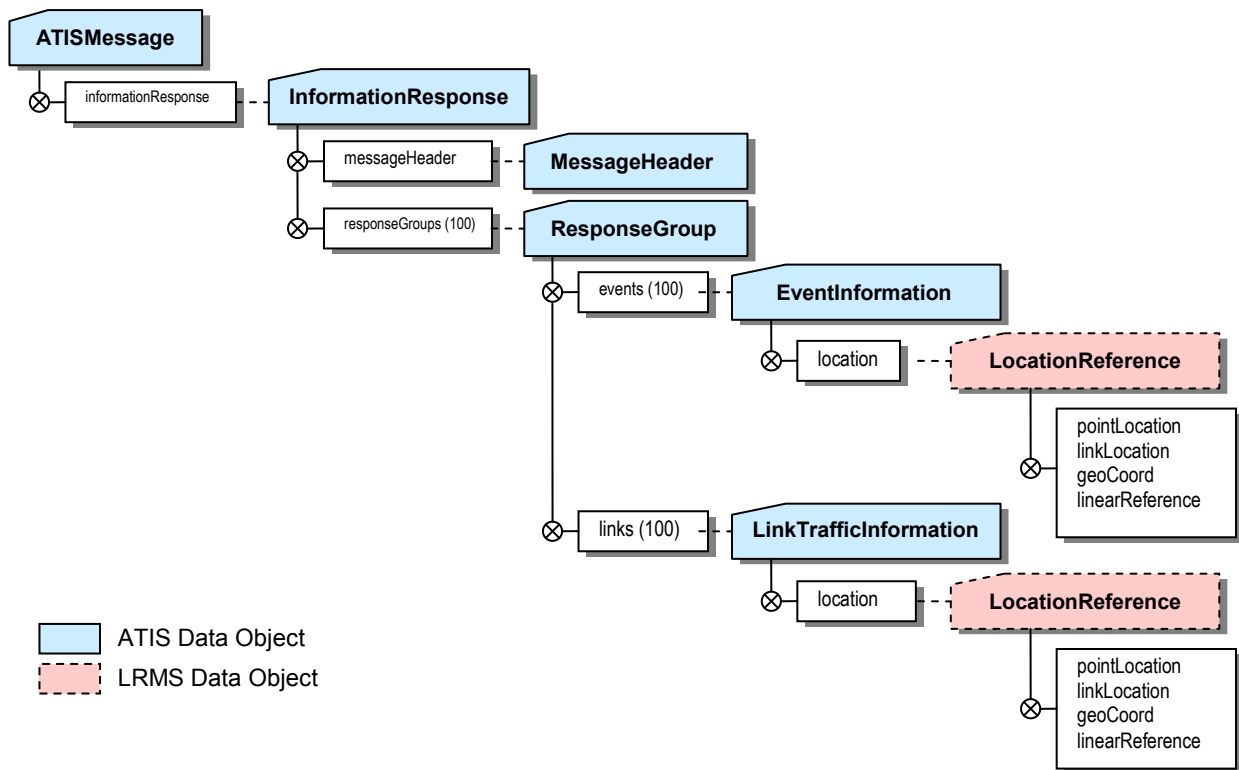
ATISMessage

informationResponse

InformationResponse

messageHeader

MessageHeader

responseGroups (100)

ResponseGroup

events (100)

EventInformation

location

LocationReference

pointLocation
linkLocation
geoCoord
linearReference

links (100)

LinkTrafficInformation

location

LocationReference

pointLocation
linkLocation
geoCoord
linearReference

ATIS Data Object

LRMS Data Object